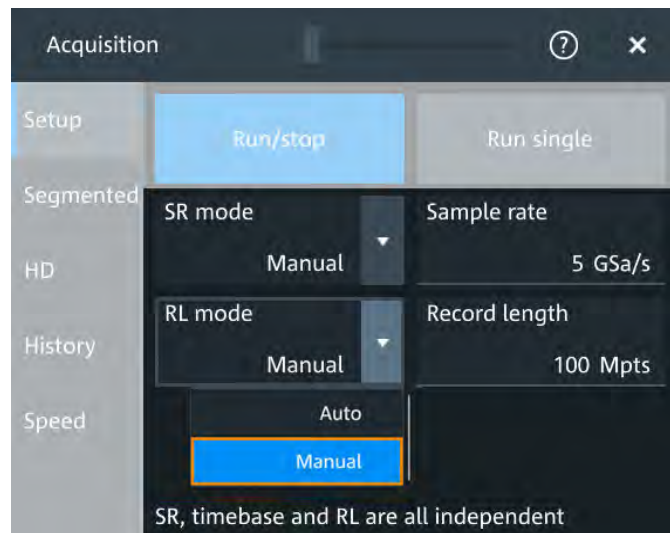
Acquisition

?

×

Setup

Segmented

HD

History

Speed

Run/stop

Run single

SR mode

Manual

Sample rate

5 GSa/s

RL mode

Manual

Record length

100 Mpts

Auto

Manual

SR, timebase and RL are all independent